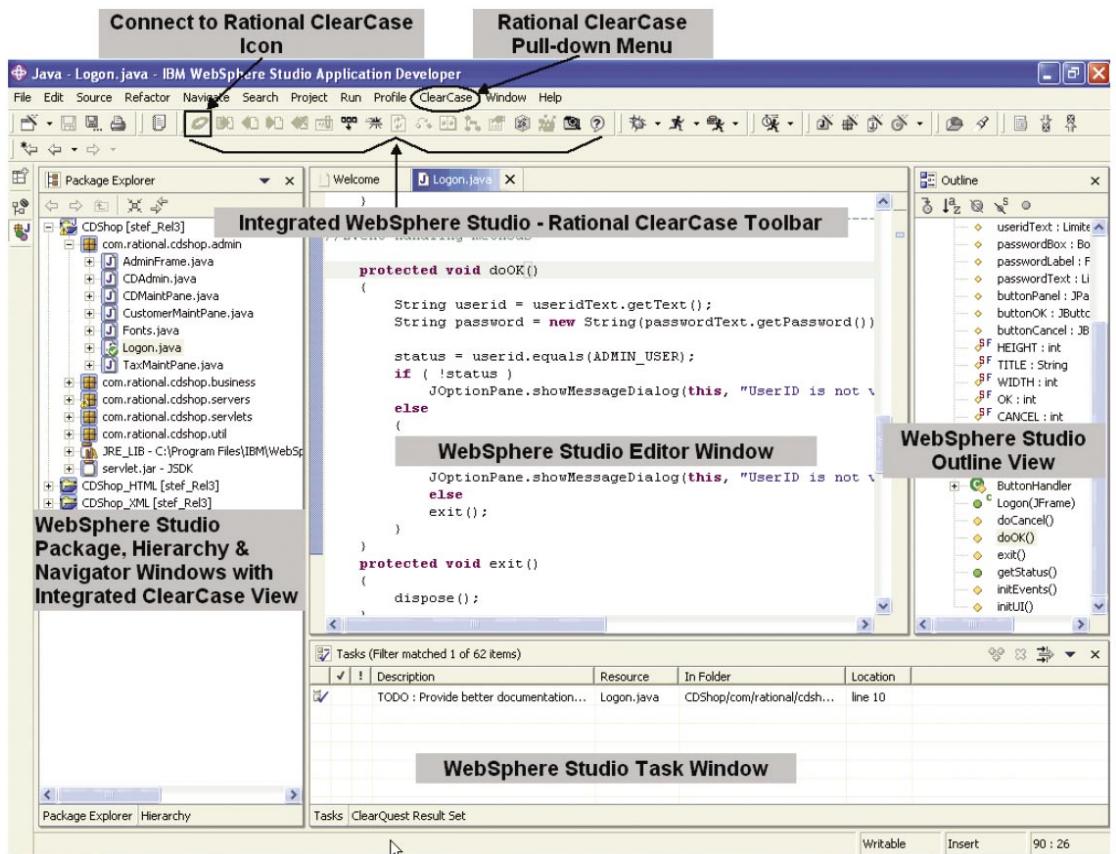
Connect to Rational ClearCase Icon

Rational ClearCase Pull-down Menu

Java - Logon.java - IBM WebSphere Studio Application Developer

File Edit Source Refactor Navigate Search Project Run Profile ClearCase Window Help

Package Explorer

CDShop [stef_Rel3]
com.rational.cdshop.admin
AdminFrame.java
CDAdmin.java
CDMaintPane.java
CustomerMaintPane.java
Fonts.java
Logon.java
TaxMaintPane.java
com.rational.cdshop.business
com.rational.cdshop.servers
com.rational.cdshop.servlets
com.rational.cdshop.util
JRE_LIB - C:\Program Files\IBM\WebSp
servlet.jar - JSDK
CDShop_HTML [stef_Rel3]
CDShop_XML [stef_Rel3]

WebSphere Studio Package, Hierarchy & Navigator Windows with Integrated ClearCase View

Package Explorer Hierarchy

Welcome Logon.java

Integrated WebSphere Studio - Rational ClearCase Toolbar

protected void doOK()
{
String userid = useridText.getText();
String password = new String(passwordText.getPassword())

status = userid.equals(ADMIN_USER);
if ( !status )
JOptionPane.showMessageDialog(this, "UserID is not v
else
{

WebSphere Studio Editor Window

JOptionPane.showMessageDialog(this, "UserID is not v
else
exit();
}
}
protected void exit()
{
dispose();

Outline

useridText : Limite
passwordBox : Bo
passwordLabel : F
passwordText : Li
buttonPanel : JPa
buttonOK : JButto
buttonCancel : JB
HEIGHT : int
TITLE : String
WIDTH : int
OK : int
CANCEL : int

WebSphere Studio Outline View

ButtonHandler
Logon(JFrame)
doCancel()
doOK()
exit()
getStatus()
initEvents()
initUI()

Tasks (Filter matched 1 of 62 items)

| ✓ | ! | Description | Resource | In Folder | Location |
|---|---|---|---|---|---|
| | | TODO : Provide better documentation... | Logon.java | CDShop/com/rational/cdsh... | line 10 |

WebSphere Studio Task Window

Tasks ClearQuest Result Set

Writable Insert 90 : 26